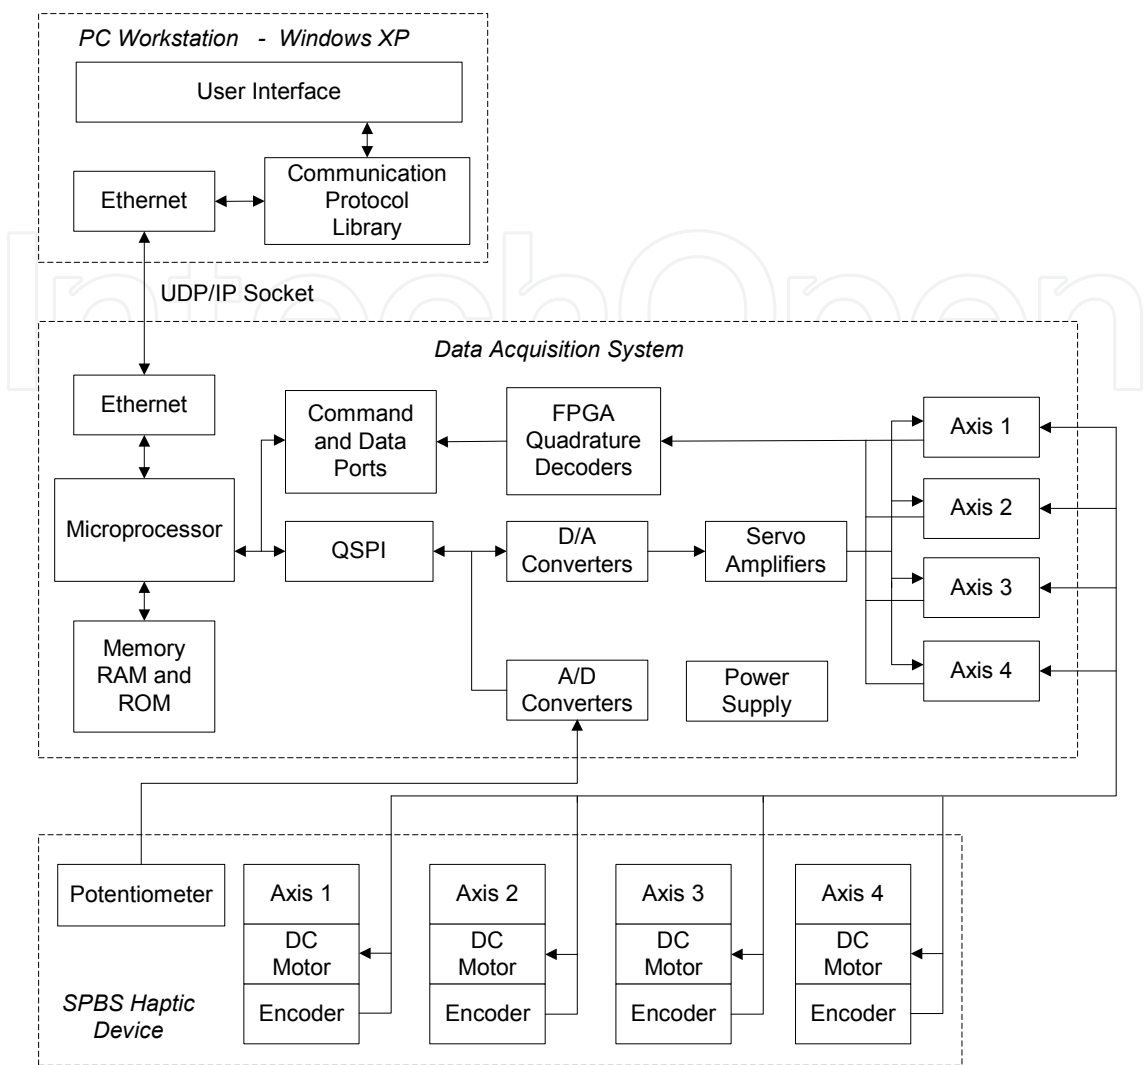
PC Workstation - Windows XP

User Interface

Ethernet

Communication Protocol Library

UDP/IP Socket

Data Acquisition System

Ethernet

Command and Data Ports

FPGA Quadrature Decoders

Axis 1

Axis 2

Microprocessor

QSPI

D/A Converters

Servo Amplifiers

Axis 3

Axis 4

Memory RAM and ROM

A/D Converters

Power Supply

Potentiometer

Axis 1

DC Motor

Encoder

Axis 2

DC Motor

Encoder

Axis 3

DC Motor

Encoder

Axis 4

DC Motor

Encoder

SPBS Haptic Device